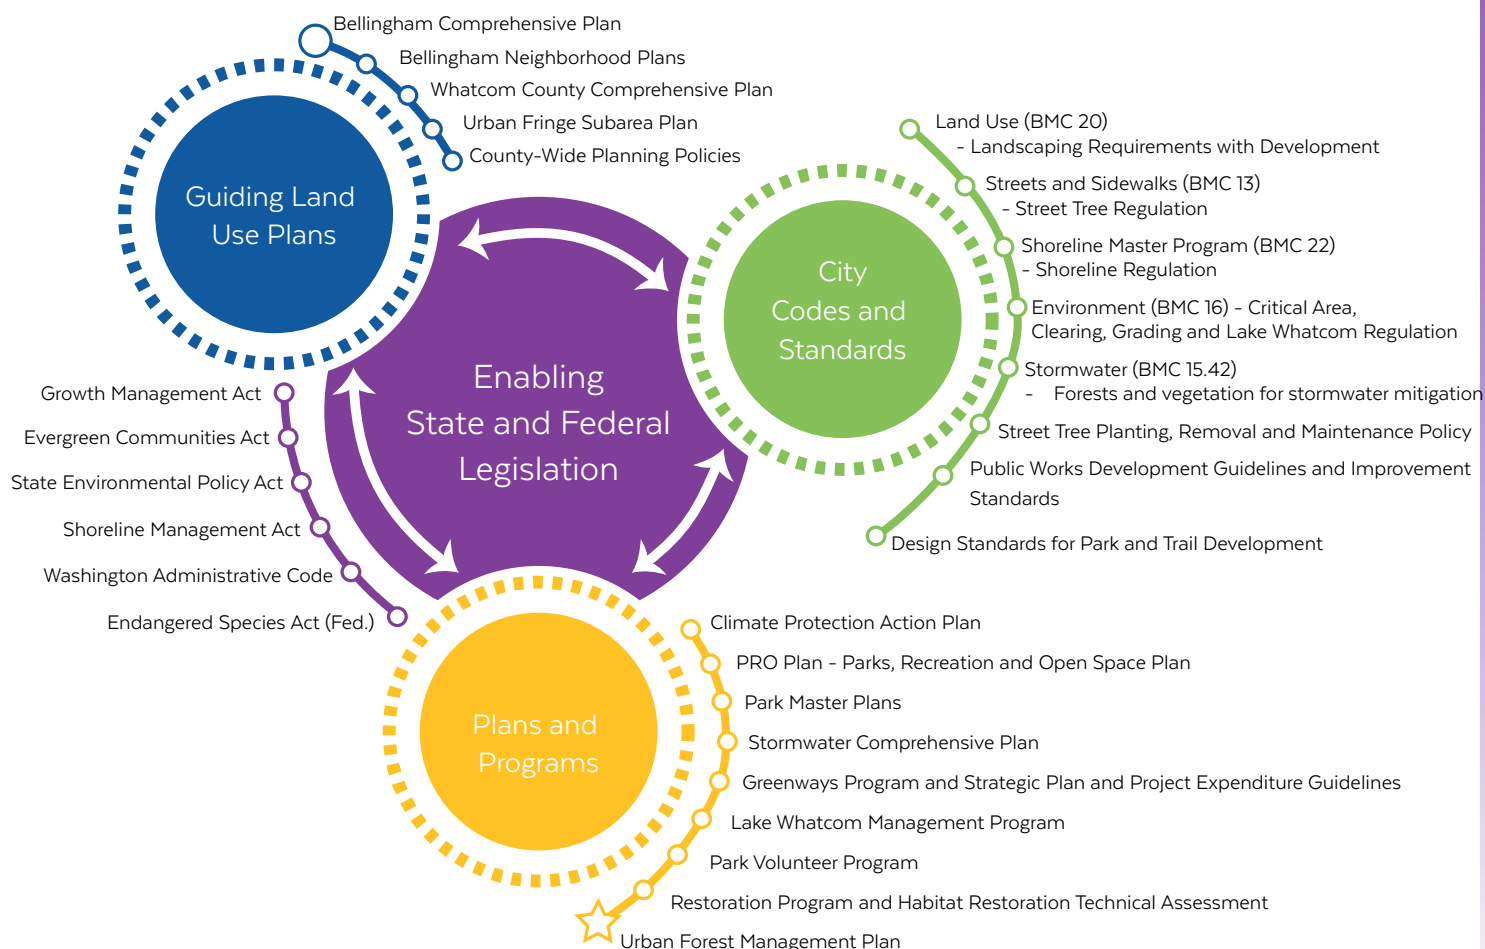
Bellingham Comprehensive Plan
Bellingham Neighborhood Plans
Whatcom County Comprehensive Plan
Urban Fringe Subarea Plan
County-Wide Planning Policies

Guiding Land Use Plans

Land Use (BMC 20)
- Landscaping Requirements with Development
Streets and Sidewalks (BMC 13)
- Street Tree Regulation
Shoreline Master Program (BMC 22)
- Shoreline Regulation
Environment (BMC 16) - Critical Area, Clearing, Grading and Lake Whatcom Regulation
Stormwater (BMC 15.42)
- Forests and vegetation for stormwater mitigation
Street Tree Planting, Removal and Maintenance Policy
Public Works Development Guidelines and Improvement Standards
Design Standards for Park and Trail Development

City Codes and Standards

Enabling State and Federal Legislation

Growth Management Act
Evergreen Communities Act
State Environmental Policy Act
Shoreline Management Act
Washington Administrative Code
Endangered Species Act (Fed.)

Plans and Programs

Climate Protection Action Plan
PRO Plan - Parks, Recreation and Open Space Plan
Park Master Plans
Stormwater Comprehensive Plan
Greenways Program and Strategic Plan and Project Expenditure Guidelines
Lake Whatcom Management Program
Park Volunteer Program
Restoration Program and Habitat Restoration Technical Assessment
Urban Forest Management Plan